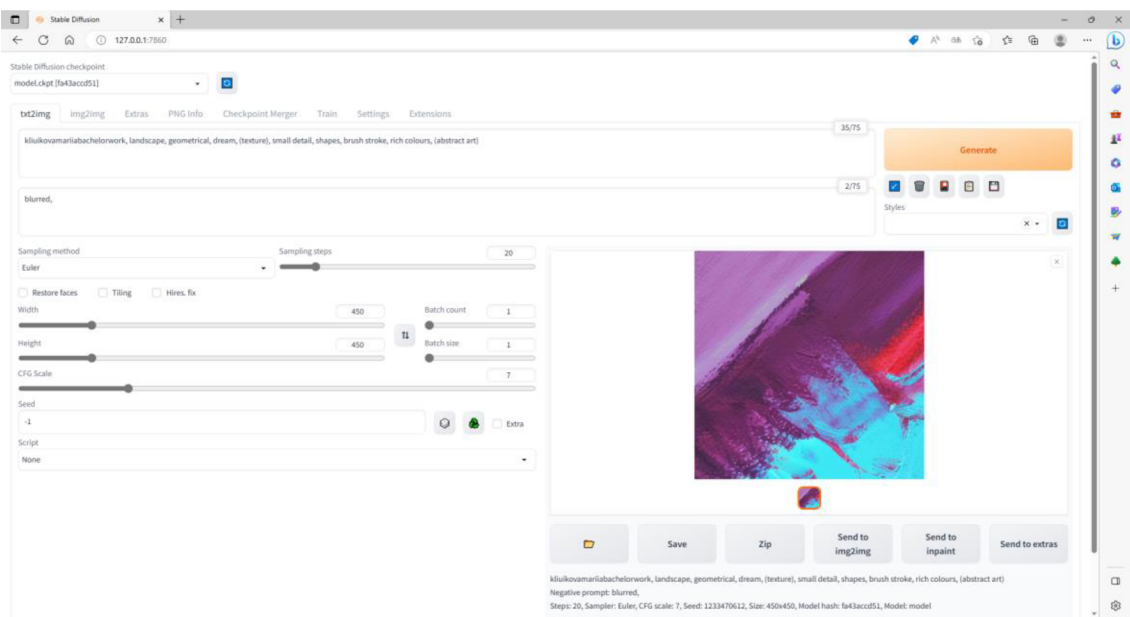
Stable Diffusion
127.0.0.1:7860

Stable Diffusion checkpoint
model.ckpt [fa43accd51]

txt2img img2img Extras PNG Info Checkpoint Merger Train Settings Extensions

kliuikovamariiabachelorwork, landscape, geometrical, dream, (texture), small detail, shapes, brush stroke, rich colours, (abstract art)
35/75

Generate

blurred,
2/75

Styles

Sampling method
Euler
Sampling steps
20

Restore faces Tiling Hires. fix

Width
450
Height
450
Batch count
1
Batch size
1
CFG Scale
7
Seed
-1
Extra
Script
None

Save Zip Send to img2img Send to inpaint Send to extras

kliuikovamariiabachelorwork, landscape, geometrical, dream, (texture), small detail, shapes, brush stroke, rich colours, (abstract art)
Negative prompt: blurred,
Steps: 20, Sampler: Euler, CFG scale: 7, Seed: 1233470612, Size: 450x450, Model hash: fa43accd51, Model: model